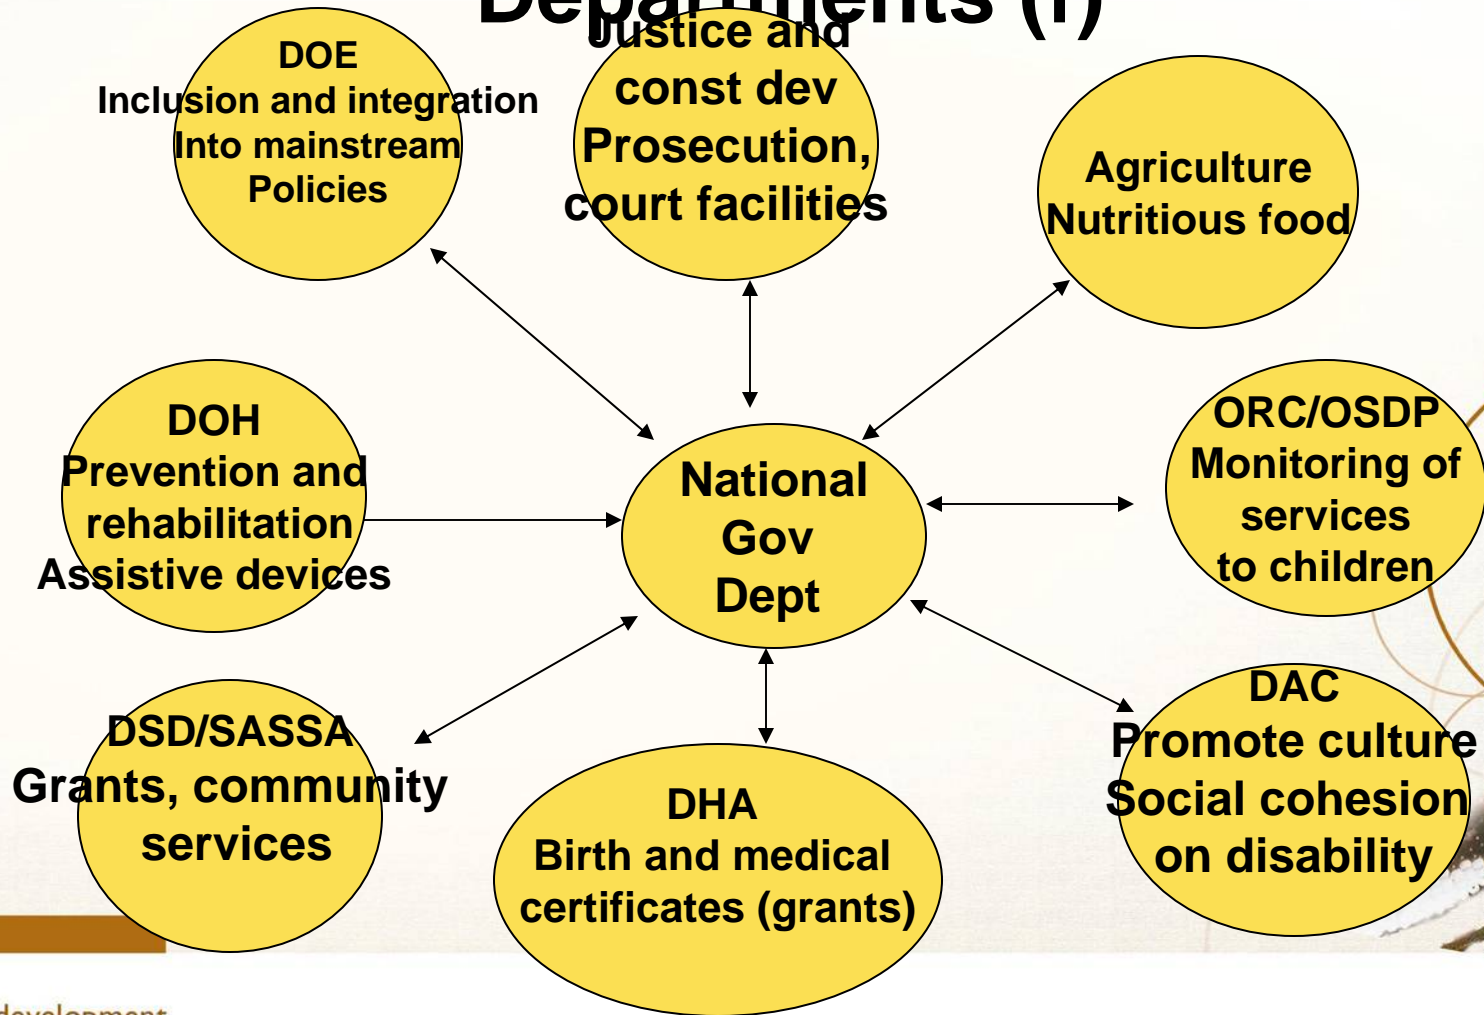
Departments (I)

DOE
Inclusion and integration
Into mainstream
Policies

Justice and
const dev
Prosecution,
court facilities

Agriculture
Nutritious food

DOH
Prevention and
rehabilitation
Assistive devices

National
Gov
Dept

ORC/OSDP
Monitoring of
services
to children

DSD/SASSA
Grants, community
services

DHA
Birth and medical
certificates (grants)

DAC
Promote culture
Social cohesion
on disability

development